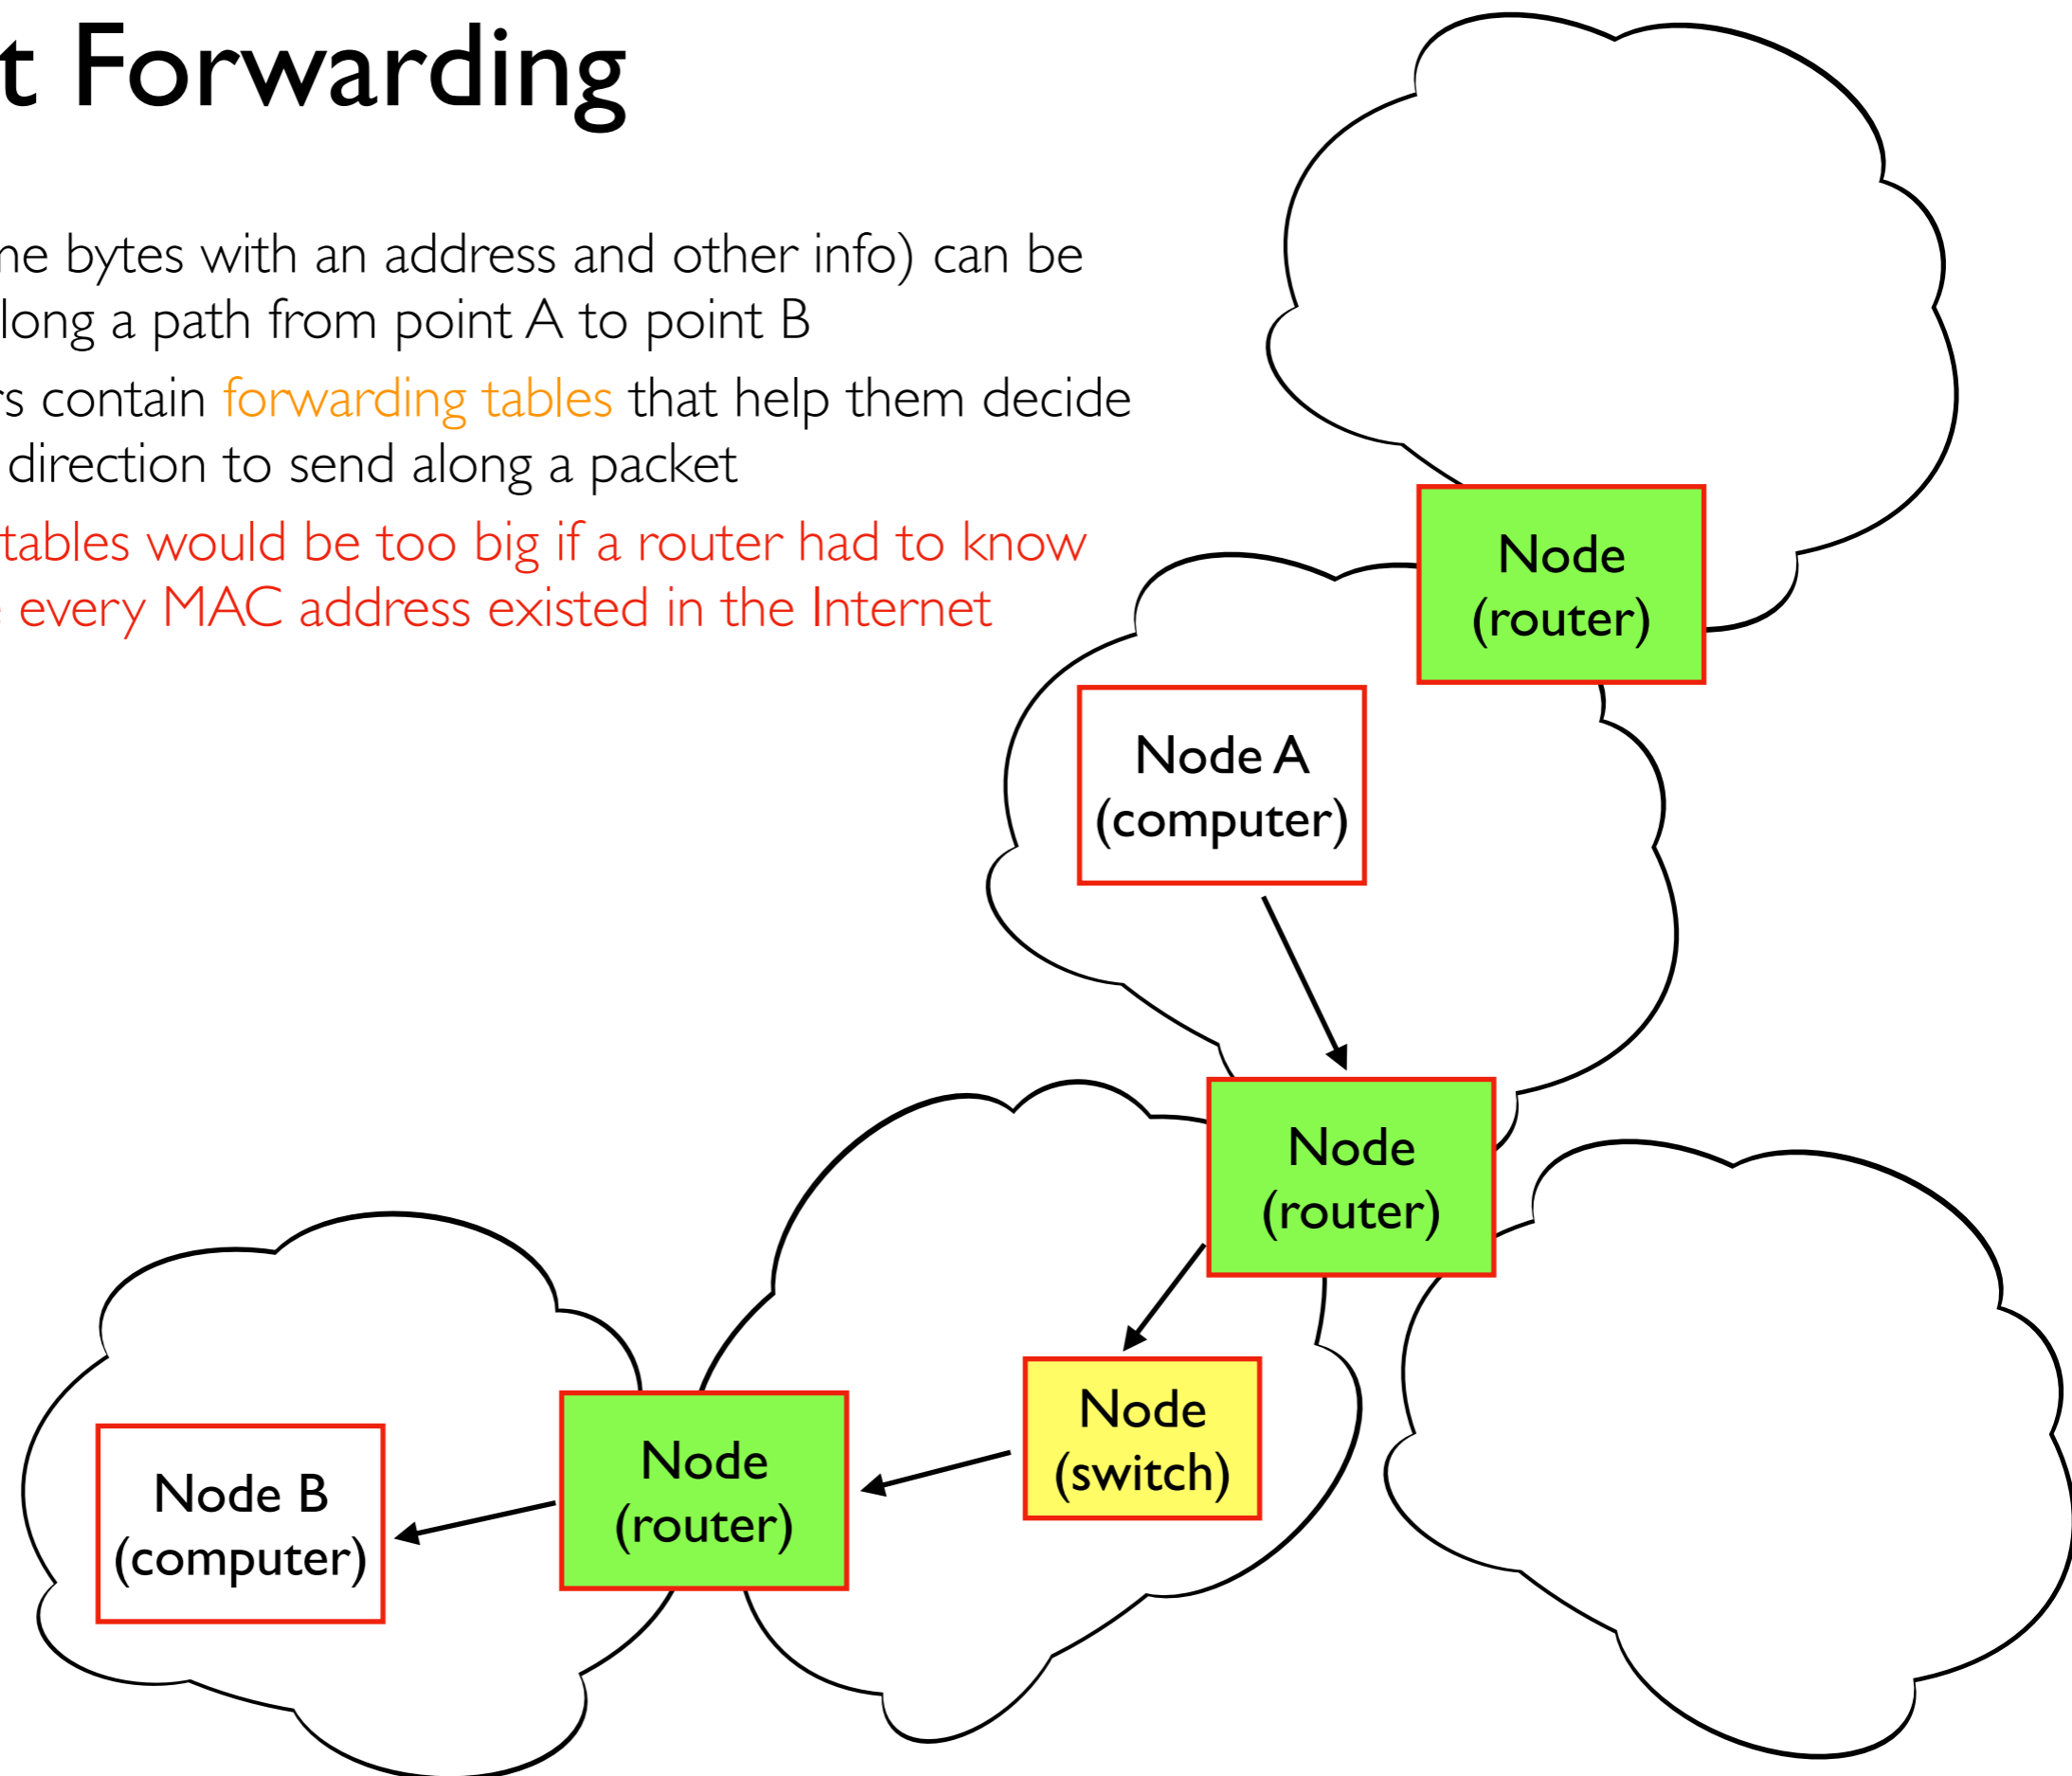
t Forwarding

ne bytes with an address and other info) can be long a path from point A to point B

s contain forwarding tables that help them decide direction to send along a packet

tables would be too big if a router had to know every MAC address existed in the Internet

Node (router)

Node A (computer)

Node (router)

Node (switch)

Node (router)

Node B (computer)